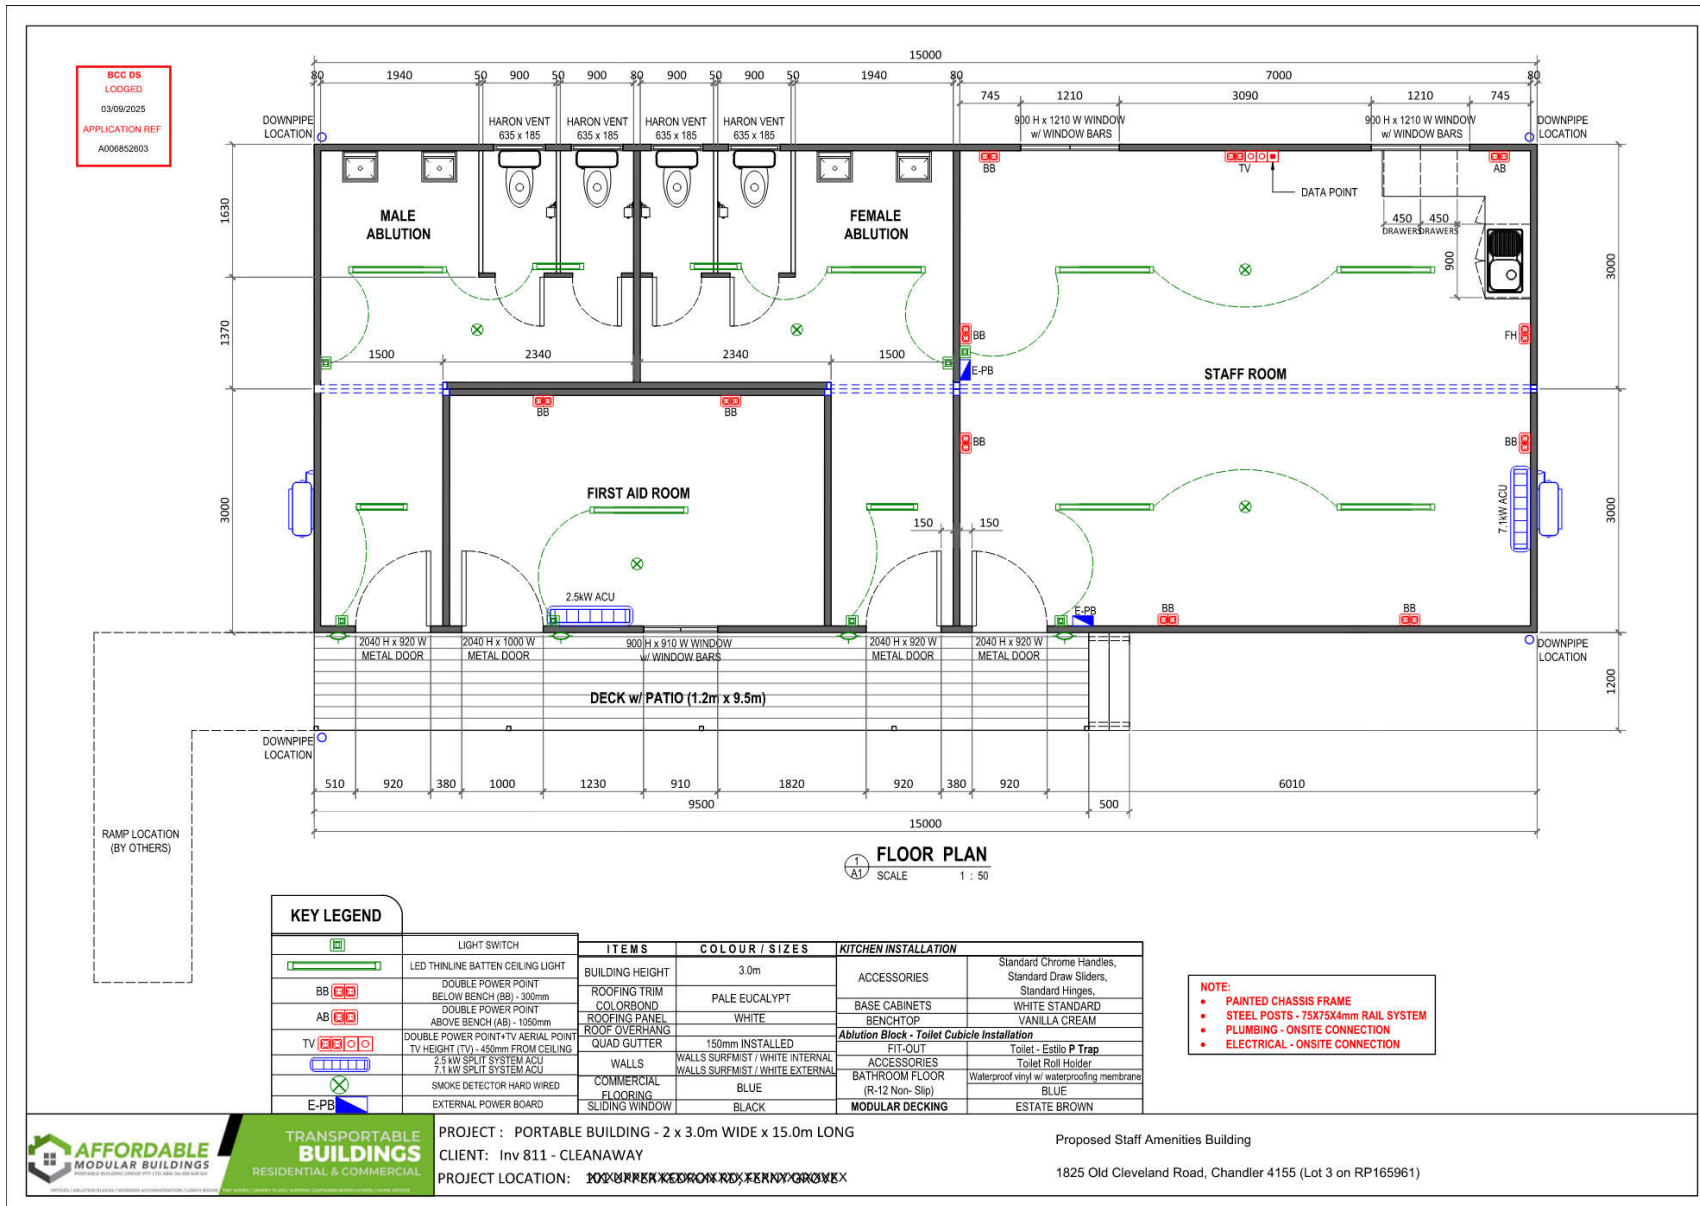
BCC DS
LODGED
03/09/2025
APPLICATION REF
A006852603

15000
80 1940 50 900 50 900 80 900 50 900 50 1940 80 7000 80
745 1210 3090 1210 745

DOWNPIPE LOCATION
HARON VENT 635 x 185
HARON VENT 635 x 185
HARON VENT 635 x 185
HARON VENT 635 x 185
900 H x 1210 W WINDOW w/ WINDOW BARS
900 H x 1210 W WINDOW w/ WINDOW BARS
DOWNPIPE LOCATION

BB
TV
AB
DATA POINT
450 450
DRAWERS DRAWERS
900

MALE ABLUTION
FEMALE ABLUTION

1630
1370
3000
3000
3000

1500 2340 2340 1500

BB
FH
E-PB
STAFF ROOM
BB
BB
BB
BB
BB

FIRST AID ROOM
150 150
7.1kW ACU
2.5kW ACU
E-PB
BB
BB

2040 H x 920 W METAL DOOR
2040 H x 1000 W METAL DOOR
900 H x 910 W WINDOW w/ WINDOW BARS
2040 H x 920 W METAL DOOR
2040 H x 920 W METAL DOOR
DOWNPIPE LOCATION

DECK w/ PATIO (1.2m x 9.5m)
1200

DOWNPIPE LOCATION
510 920 380 1000 1230 910 1820 920 380 920 6010
9500
500
15000

RAMP LOCATION (BY OTHERS)

1 A1 FLOOR PLAN
SCALE 1 : 50

KEY LEGEND

| | |
|---|---|
| | LIGHT SWITCH |
| | LED THINLINE BATTEN CEILING LIGHT |
| BB | DOUBLE POWER POINT BELOW BENCH (BB) - 300mm |
| AB | DOUBLE POWER POINT ABOVE BENCH (AB) - 1050mm |
| TV | DOUBLE POWER POINT+TV AERIAL POINT TV HEIGHT (TV) - 450mm FROM CEILING |
| | 2.5 kW SPLIT SYSTEM ACU 7.1 kW SPLIT SYSTEM ACU |
| | SMOKE DETECTOR HARD WIRED |
| E-PB | EXTERNAL POWER BOARD |

| ITEMS | COLOUR / SIZES |
|---|---|
| BUILDING HEIGHT | 3.0m |
| ROOFING TRIM COLORBOND | PALE EUCALYPT |
| ROOFING PANEL | WHITE |
| ROOF OVERHANG | |
| QUAD GUTTER | 150mm INSTALLED |
| WALLS | WALLS SURFMIST / WHITE INTERNAL WALLS SURFMIST / WHITE EXTERNAL |
| COMMERCIAL FLOORING | BLUE |
| SLIDING WINDOW | BLACK |

| KITCHEN INSTALLATION | |
|---|---|
| ACCESSORIES | Standard Chrome Handles, Standard Draw Sliders, Standard Hinges, |
| BASE CABINETS | WHITE STANDARD |
| BENCHTOP | VANILLA CREAM |
| Ablution Block - Toilet Cubicle Installation | |
| FIT-OUT | Toilet - Estilo P Trap |
| ACCESSORIES | Toilet Roll Holder |
| BATHROOM FLOOR (R-12 Non- Slip) | Waterproof vinyl w/ waterproofing membrane BLUE |
| MODULAR DECKING | ESTATE BROWN |

NOTE:
• PAINTED CHASSIS FRAME
• STEEL POSTS - 75X75X4mm RAIL SYSTEM
• PLUMBING - ONSITE CONNECTION
• ELECTRICAL - ONSITE CONNECTION

AFFORDABLE MODULAR BUILDINGS
TRANSPORTABLE BUILDINGS RESIDENTIAL & COMMERCIAL
PROJECT : PORTABLE BUILDING - 2 x 3.0m WIDE x 15.0m LONG
CLIENT: Inv 811 - CLEANAWAY
PROJECT LOCATION: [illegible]
Proposed Staff Amenities Building
1825 Old Cleveland Road, Chandler 4155 (Lot 3 on RP165961)